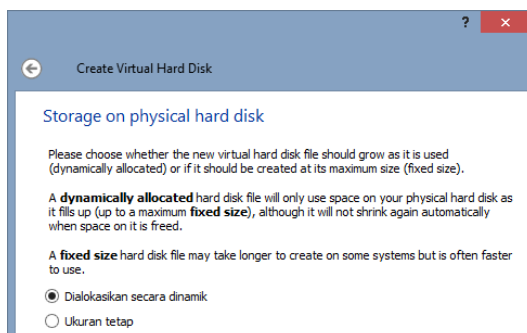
?

Create Virtual Hard Disk

Storage on physical hard disk

Please choose whether the new virtual hard disk file should grow as it is used (dynamically allocated) or if it should be created at its maximum size (fixed size).

A **dynamically allocated** hard disk file will only use space on your physical hard disk as it fills up (up to a maximum **fixed size**), although it will not shrink again automatically when space on it is freed.

A **fixed size** hard disk file may take longer to create on some systems but is often faster to use.

Dialokasikan secara dinamik

Ukuran tetap